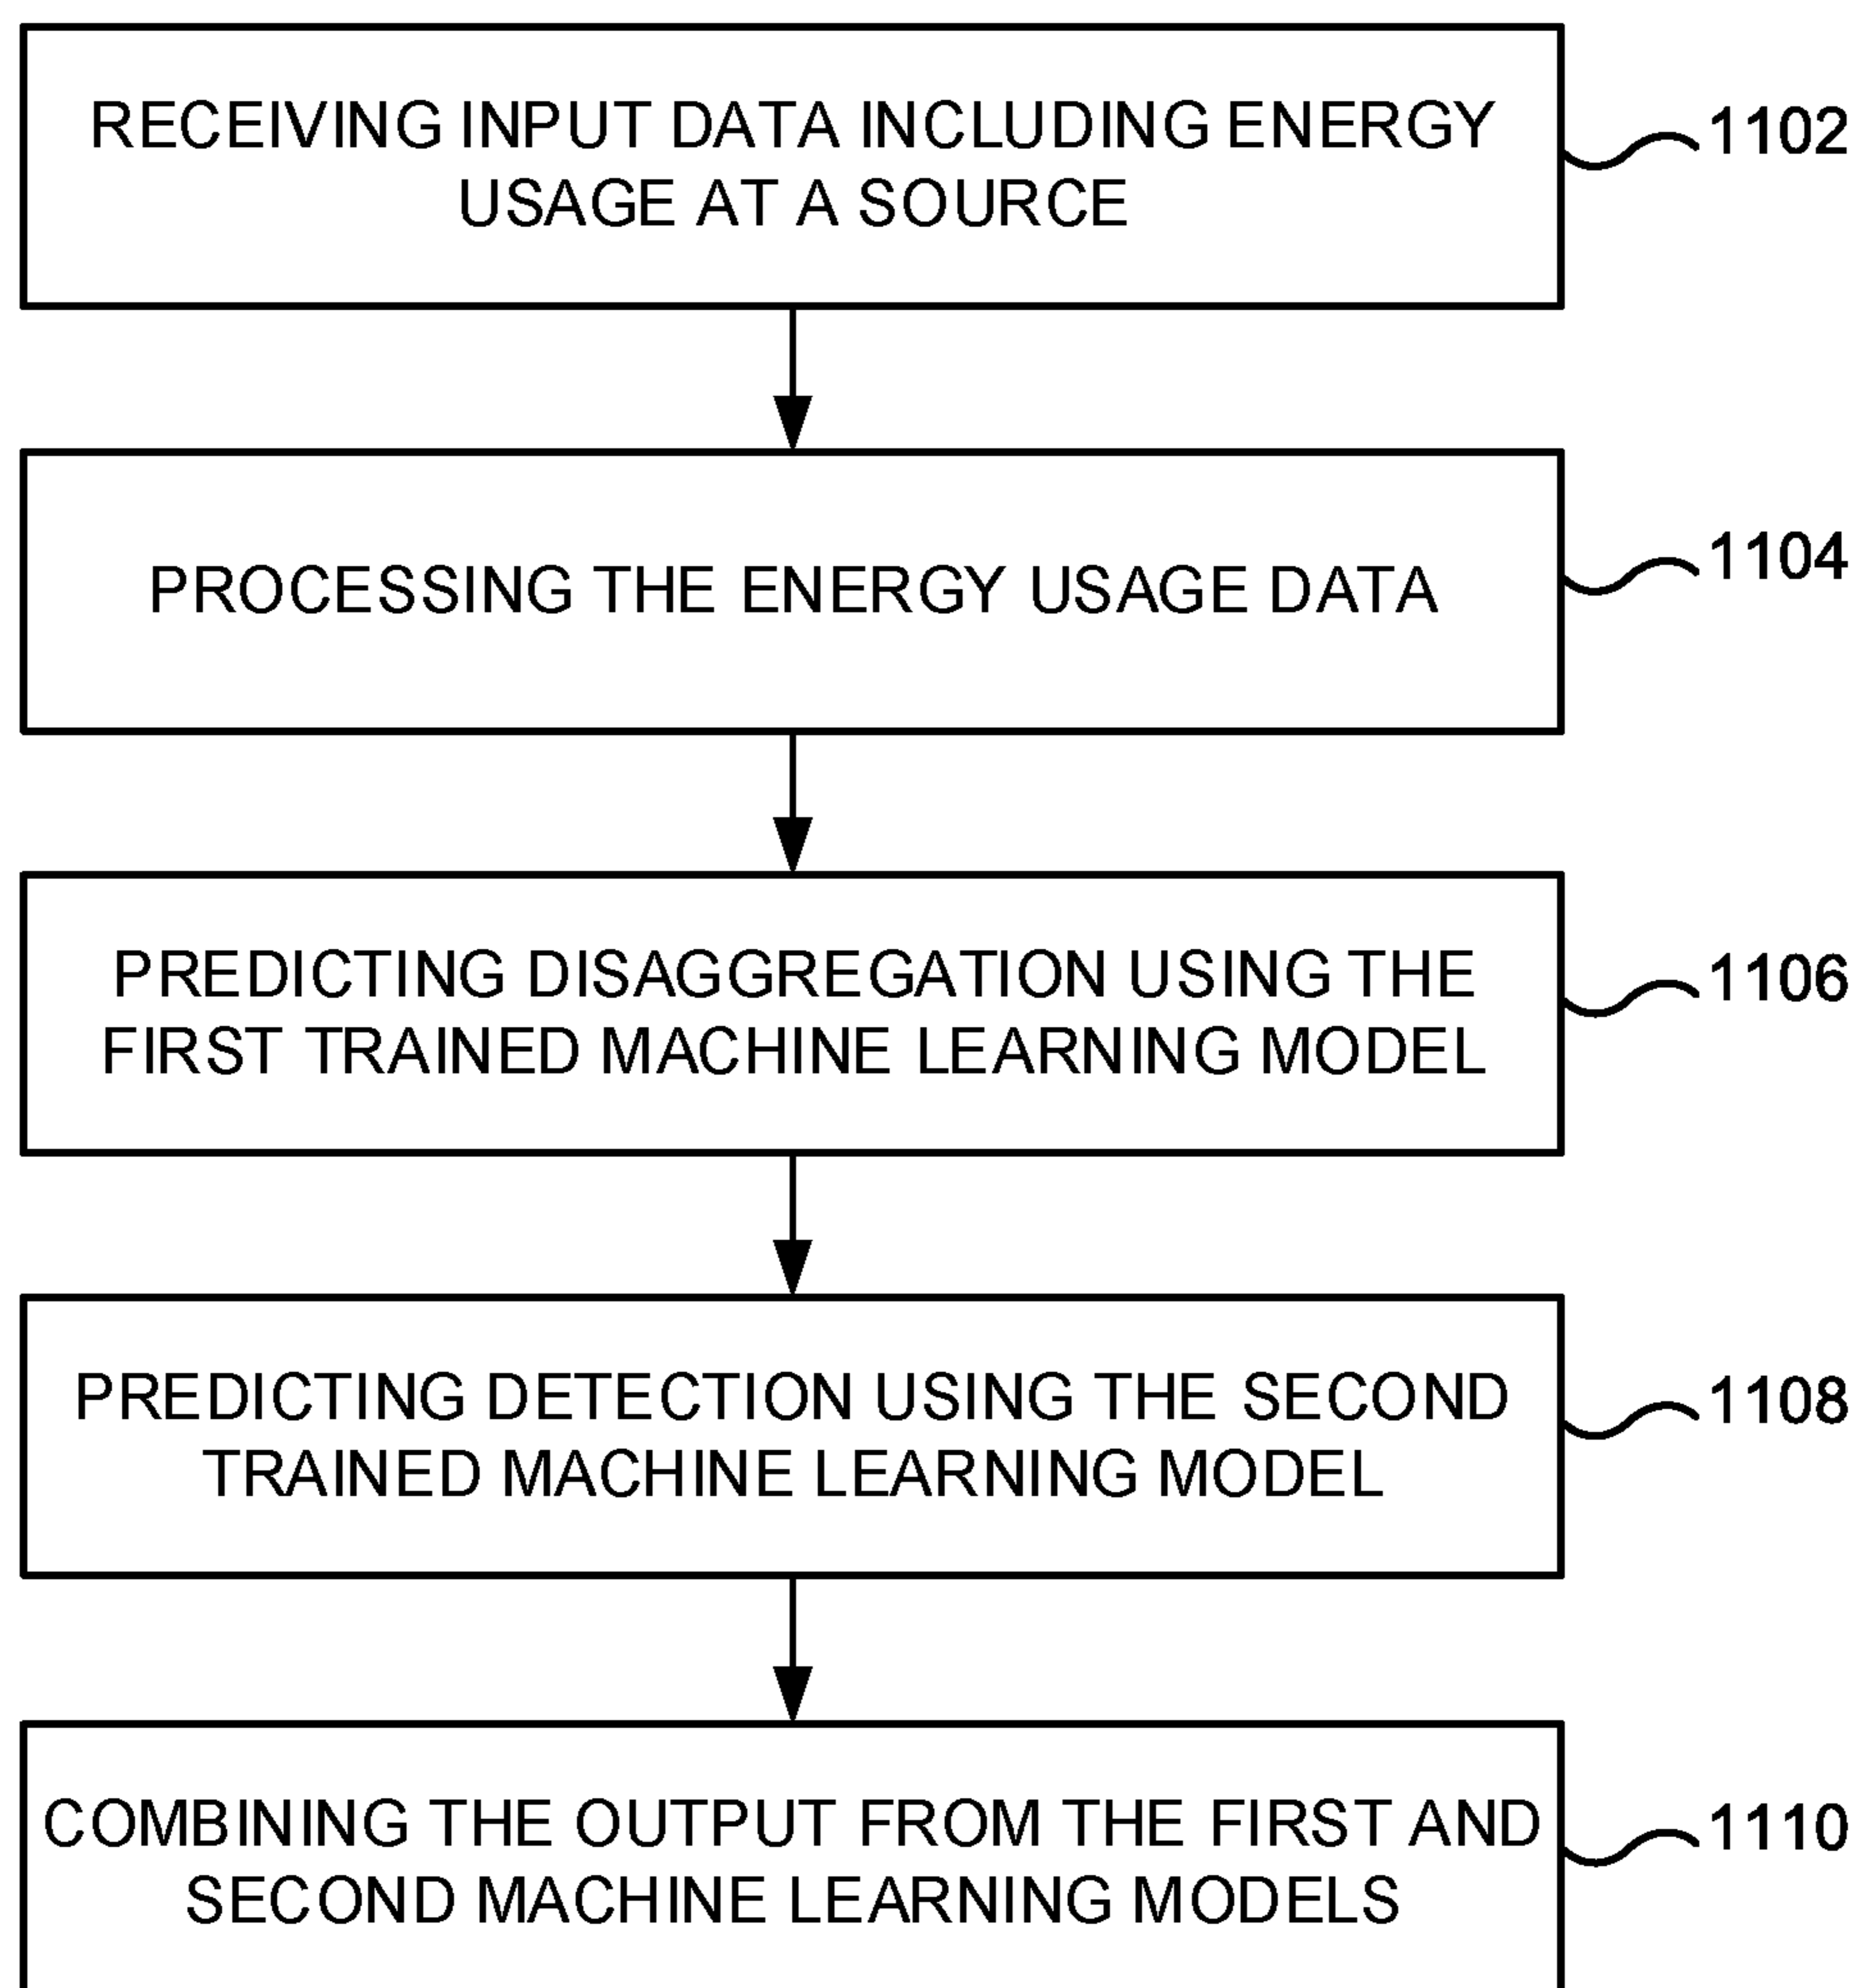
RECEIVING INPUT DATA INCLUDING ENERGY USAGE AT A SOURCE

1102

PROCESSING THE ENERGY USAGE DATA

1104

PREDICTING DISAGGREGATION USING THE FIRST TRAINED MACHINE LEARNING MODEL

1106

PREDICTING DETECTION USING THE SECOND TRAINED MACHINE LEARNING MODEL

1108

COMBINING THE OUTPUT FROM THE FIRST AND SECOND MACHINE LEARNING MODELS

1110